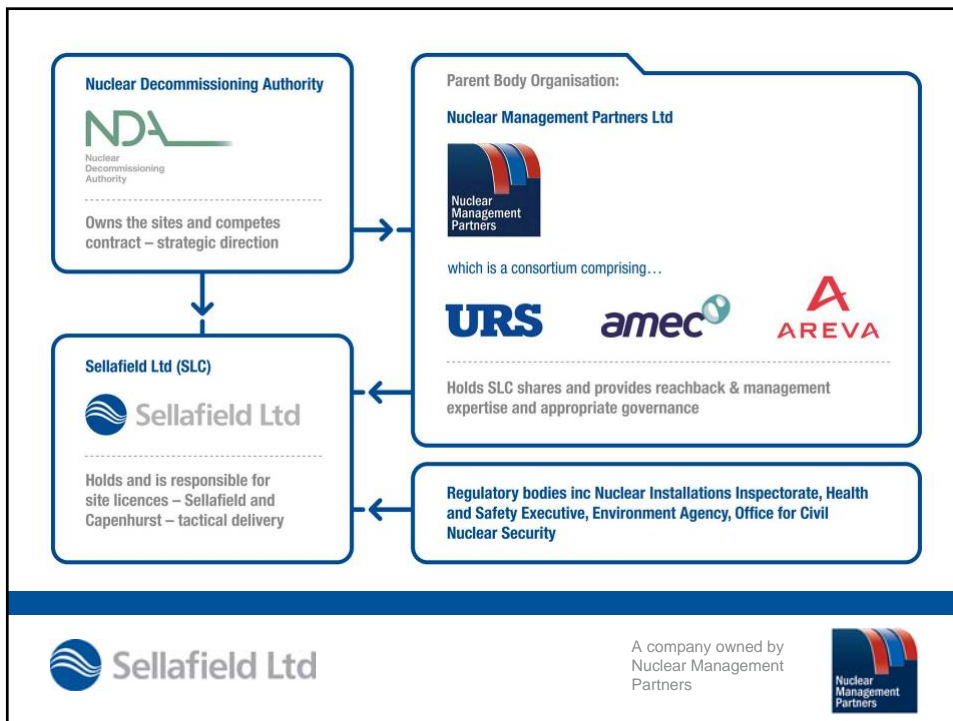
Nuclear Decommissioning Authority

NDA

Nuclear Decommissioning Authority

Owns the sites and competes contract – strategic direction

Parent Body Organisation:

Nuclear Management Partners Ltd

Nuclear Management Partners

which is a consortium comprising…

URS

amec

AREVA

Holds SLC shares and provides reachback & management expertise and appropriate governance

Sellafield Ltd (SLC)

Sellafield Ltd

Holds and is responsible for site licences – Sellafield and Capenhurst – tactical delivery

Regulatory bodies inc Nuclear Installations Inspectorate, Health and Safety Executive, Environment Agency, Office for Civil Nuclear Security

Sellafield Ltd

A company owned by Nuclear Management Partners

Nuclear Management Partners